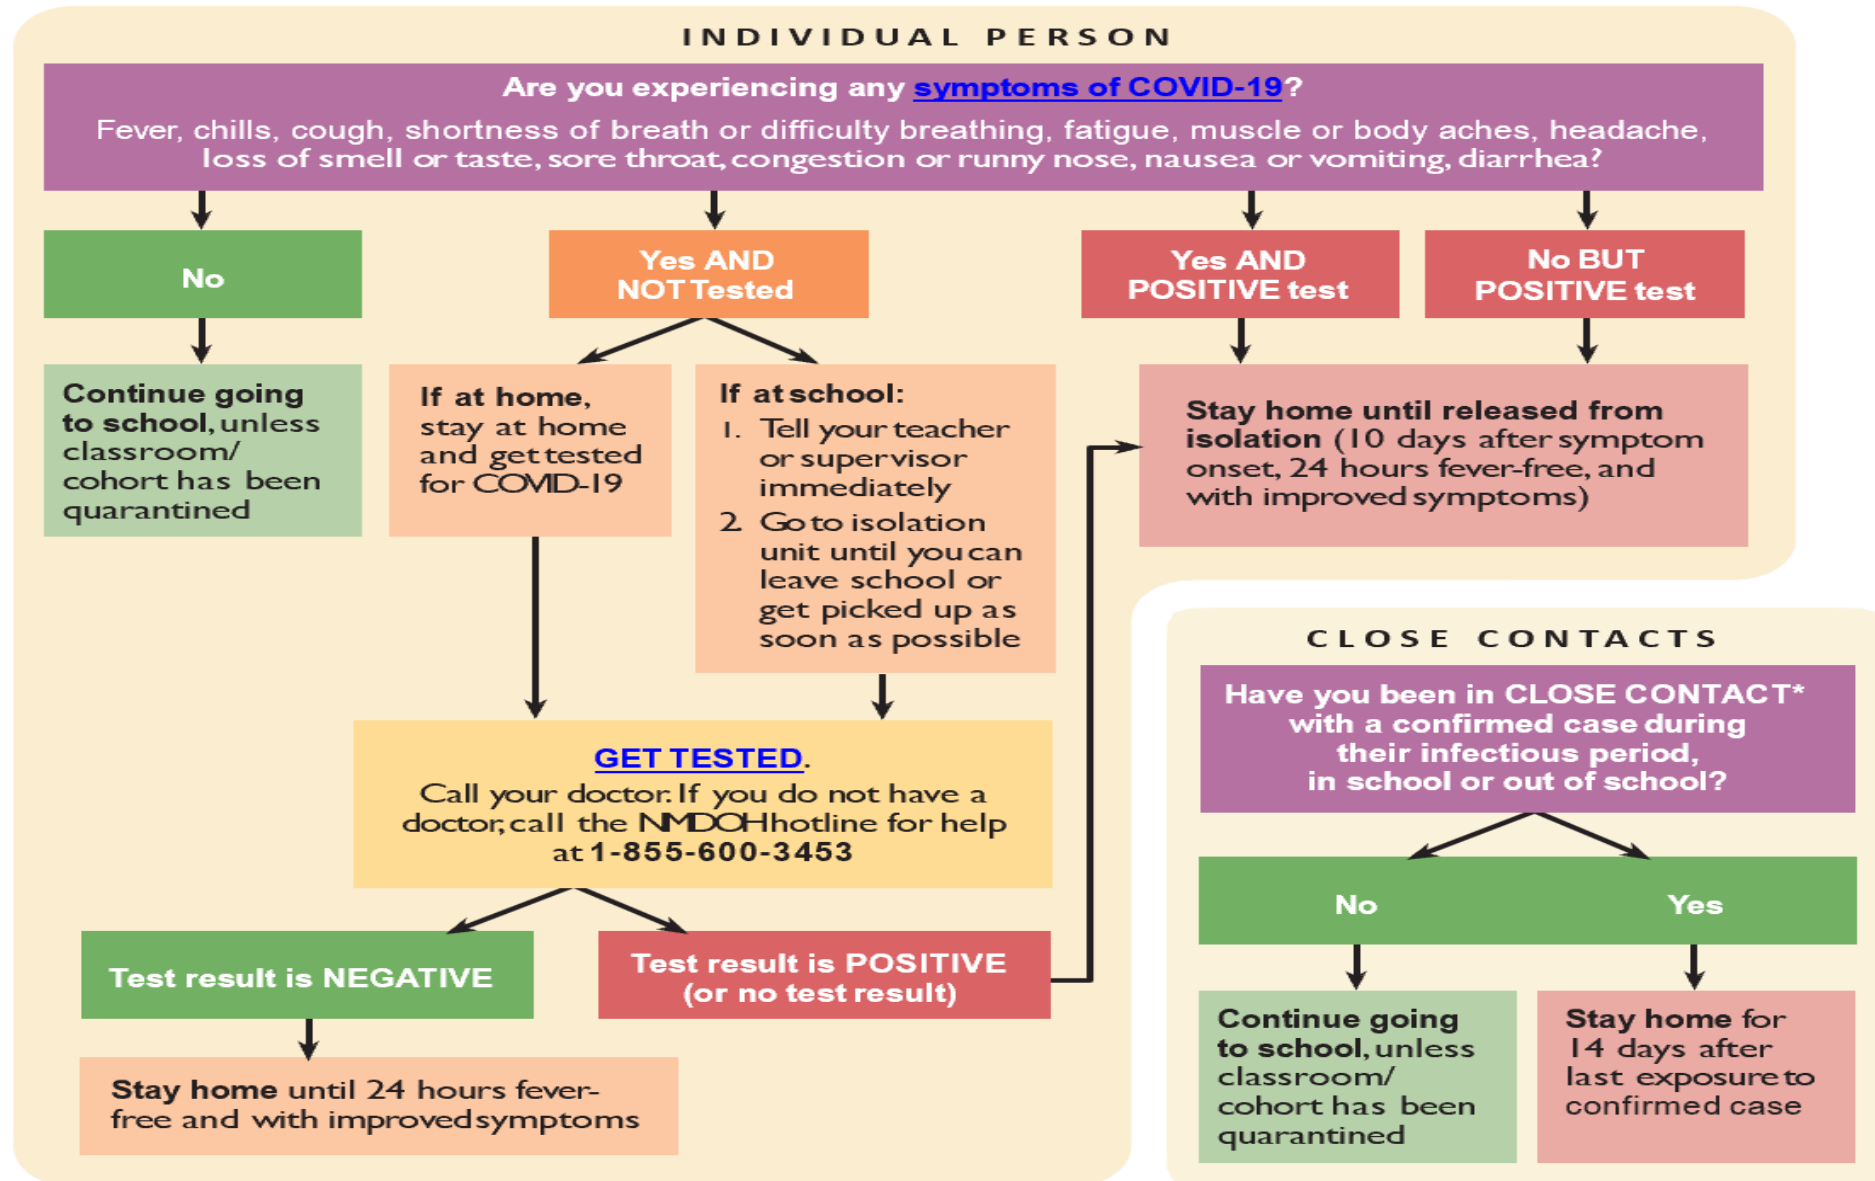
INDIVIDUAL PERSON

Are you experiencing any symptoms of COVID-19?

Fever, chills, cough, shortness of breath or difficulty breathing, fatigue, muscle or body aches, headache, loss of smell or taste, sore throat, congestion or runny nose, nausea or vomiting, diarrhea?

No

Yes AND NOT Tested

Yes AND POSITIVE test

No BUT POSITIVE test

Continue going to school, unless classroom/ cohort has been quarantined

If at home, stay at home and get tested for COVID-19

If at school:
1. Tell your teacher or supervisor immediately
2. Go to isolation unit until you can leave school or get picked up as soon as possible

Stay home until released from isolation (10 days after symptom onset, 24 hours fever-free, and with improved symptoms)

GET TESTED.
Call your doctor. If you do not have a doctor, call the NMDOH hotline for help at 1-855-600-3453

Test result is NEGATIVE

Test result is POSITIVE (or no test result)

Stay home until 24 hours fever-free and with improved symptoms

CLOSE CONTACTS

Have you been in CLOSE CONTACT* with a confirmed case during their infectious period, in school or out of school?

No

Yes

Continue going to school, unless classroom/ cohort has been quarantined

Stay home for 14 days after last exposure to confirmed case